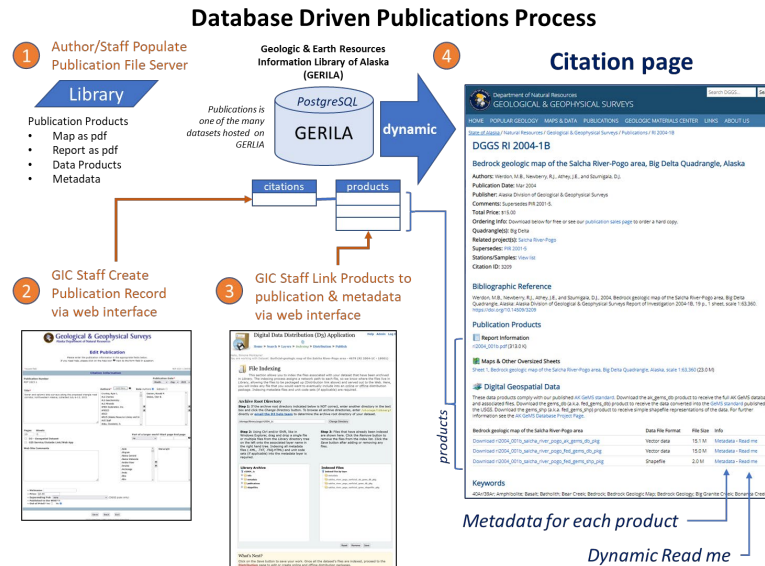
Database Driven Publications Process

1 Author/Staff Populate Publication File Server

Library

Publication Products
• Map as pdf
• Report as pdf
• Data Products
• Metadata

Geologic & Earth Resources Information Library of Alaska (GERILA)

PostgreSQL

GERILA

Publications is one of the many datasets hosted on GERILA

dynamic

citations

products

4

Citation page

2 GIC Staff Create Publication Record via web interface

3 GIC Staff Link Products to publication & metadata via web interface

Geological & Geophysical Surveys

Edit Publication

Digital Data Distribution (D3) Application

File Indexing

products

Department of Natural Resources
GEOLOGICAL & GEOPHYSICAL SURVEYS

HOME POPULAR GEOLOGY MAPS & DATA PUBLICATIONS GEOLOGIC MATERIALS CENTER LINKS ABOUT US

State of Alaska / Natural Resources / Geological & Geophysical Surveys / Publications / RI 2004-1B

DGGS RI 2004-1B

Bedrock geologic map of the Salcha River-Pogo area, Big Delta Quadrangle, Alaska

Authors: Werdon, M.B., Newberry, R.J., Athey, J.E., and Szumigala, D.J.
Publication Date: Mar 2004
Publisher: Alaska Division of Geological & Geophysical Surveys
Comments: Supersedes PIR 2001-5.
Total Price: $15.00
Ordering Info: Download below for free or see our publication sales page to order a hard copy.
Quadrangle(s): Big Delta
Related project(s): Salcha River-Pogo
Supersedes: PIR 2001-5
Stations/Samples: View list
Citation ID: 3209

Bibliographic Reference

Werdon, M.B., Newberry, R.J., Athey, J.E., and Szumigala, D.J., 2004, Bedrock geologic map of the Salcha River-Pogo area, Big Delta Quadrangle, Alaska: Alaska Division of Geological & Geophysical Surveys Report of Investigation 2004-1B, 19 p., 1 sheet, scale 1:63,360. https://doi.org/10.14509/3209

Publication Products

Report Information
ri2004_001b.pdf (313.0 K)

Maps & Other Oversized Sheets
Sheet 1, Bedrock geologic map of the Salcha River-Pogo area, Big Delta Quadrangle, Alaska, scale 1:63,360 (23.0 M)

Digital Geospatial Data

| Bedrock geologic map of the Salcha River-Pogo area | Data File Format | File Size | Info |
|---|---|---|---|
| Download ri2004_001b_salcha_river_pogo_aki_gems_db.zip | Vector data | 15.1 M | Metadata - Read me |
| Download ri2004_001b_salcha_river_pogo_fed_gems_db.zip | Vector data | 15.0 M | Metadata - Read me |
| Download ri2004_001b_salcha_river_pogo_fed_gems_shp.zip | Shapefile | 2.0 M | Metadata - Read me |

Keywords

Metadata for each product

Dynamic Read me